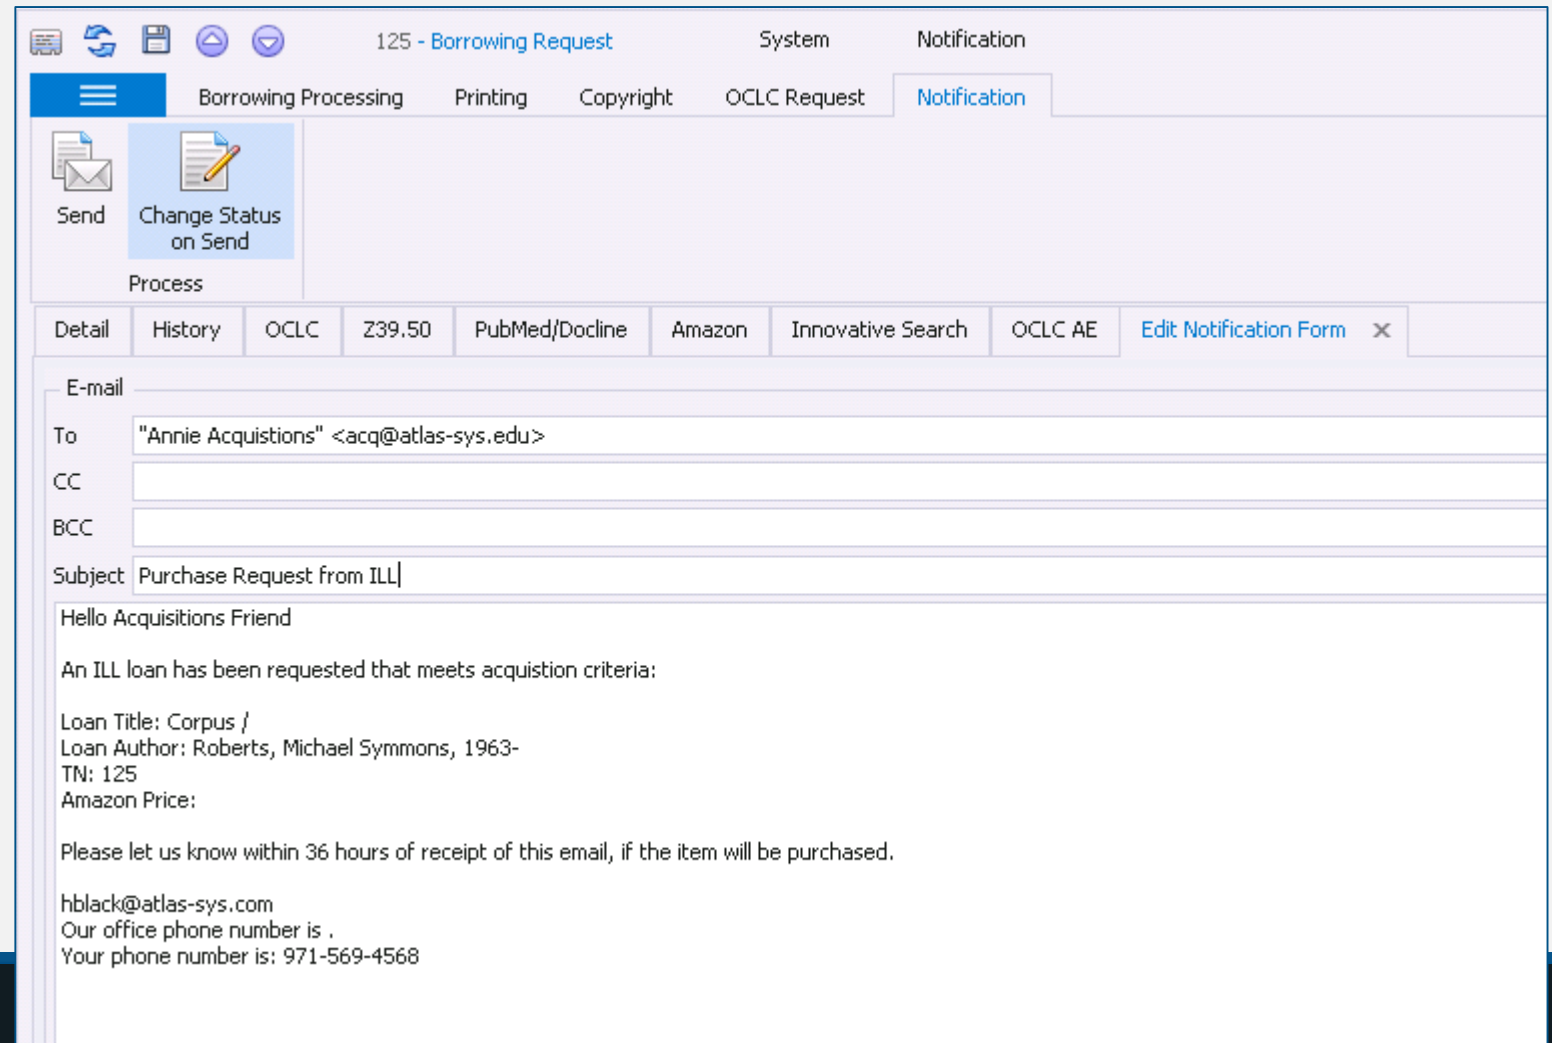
125 - Borrowing Request System Notification

Borrowing Processing Printing Copyright OCLC Request Notification

Send Change Status on Send

Process

Detail History OCLC Z39.50 PubMed/Docline Amazon Innovative Search OCLC AE Edit Notification Form ✕

E-mail

To "Annie Acquistions" <acq@atlas-sys.edu>

CC

BCC

Subject Purchase Request from ILL

Hello Acquisitions Friend

An ILL loan has been requested that meets acquistion criteria:

Loan Title: Corpus /
Loan Author: Roberts, Michael Symmons, 1963-
TN: 125
Amazon Price:

Please let us know within 36 hours of receipt of this email, if the item will be purchased.

hblack@atlas-sys.com
Our office phone number is .
Your phone number is: 971-569-4568